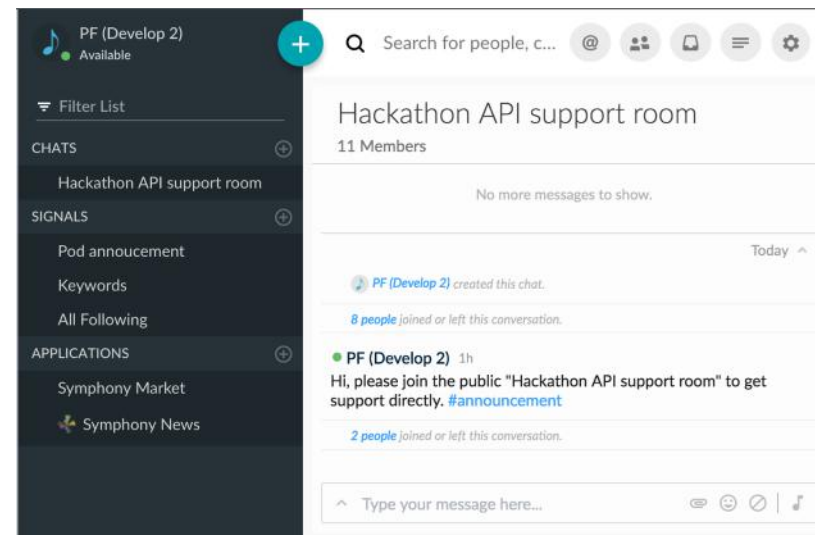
PF (Develop 2)
Available

Filter List

CHATS

Hackathon API support room

SIGNALS

Pod annoucement

Keywords

All Following

APPLICATIONS

Symphony Market

Symphony News

Search for people, c...

Hackathon API support room

11 Members

No more messages to show.

Today

PF (Develop 2) created this chat.

8 people joined or left this conversation.

PF (Develop 2) 1h

Hi, please join the public "Hackathon API support room" to get support directly. #announcement

2 people joined or left this conversation.

Type your message here...